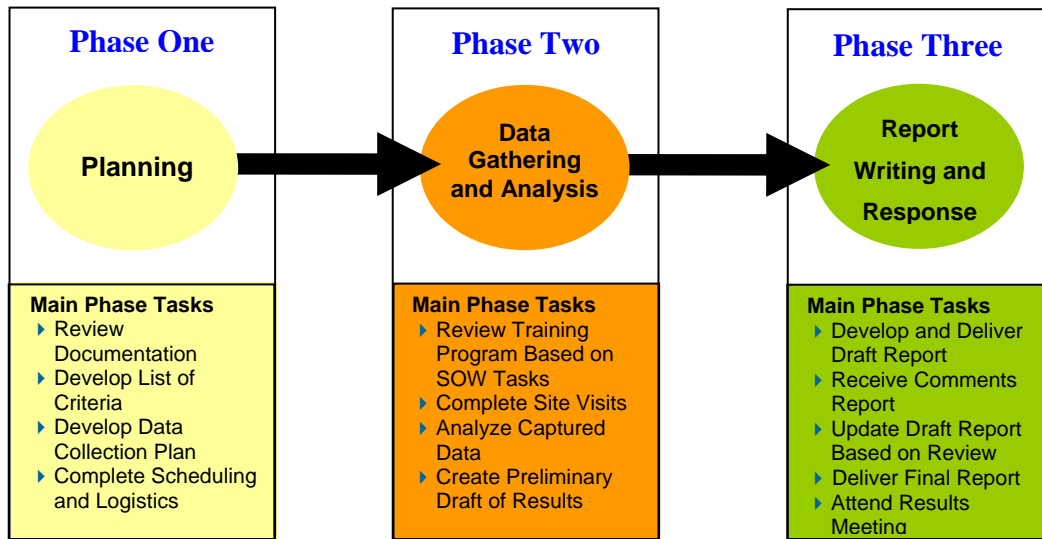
Phase One

Planning

Main Phase Tasks
- Review Documentation
- Develop List of Criteria
- Develop Data Collection Plan
- Complete Scheduling and Logistics

Phase Two

Data Gathering and Analysis

Main Phase Tasks
- Review Training Program Based on SOW Tasks
- Complete Site Visits
- Analyze Captured Data
- Create Preliminary Draft of Results

Phase Three

Report Writing and Response

Main Phase Tasks
- Develop and Deliver Draft Report
- Receive Comments Report
- Update Draft Report Based on Review
- Deliver Final Report
- Attend Results Meeting